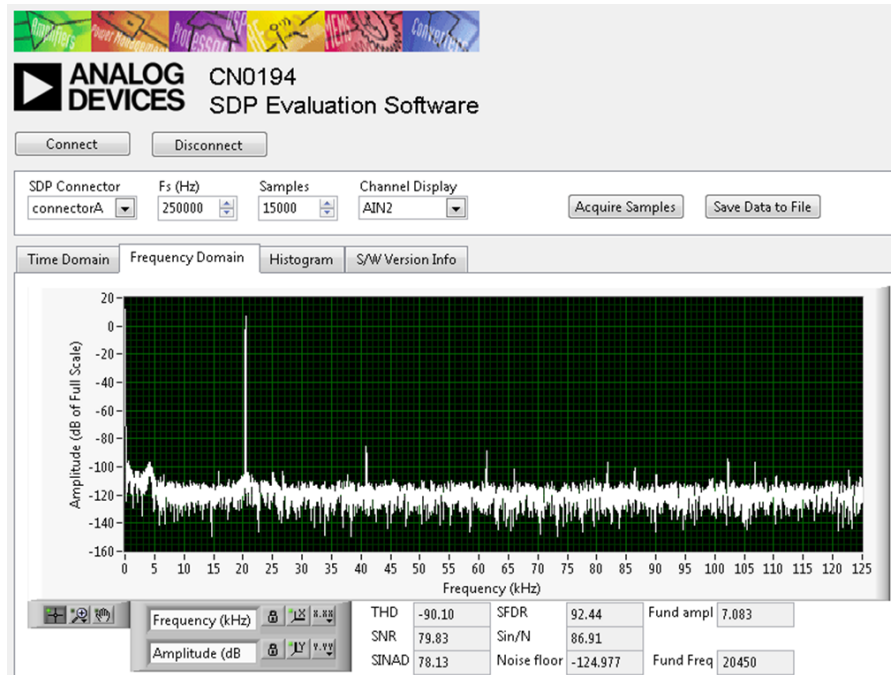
Amplifiers Power Management Processors RF MEMS Converters

ANALOG DEVICES CN0194
SDP Evaluation Software

Connect Disconnect

SDP Connector connectorA
Fs (Hz) 250000
Samples 15000
Channel Display AIN2
Acquire Samples
Save Data to File

Time Domain | Frequency Domain | Histogram | S/W Version Info

Amplitude (dB of Full Scale)
20 0 -20 -40 -60 -80 -100 -120 -140 -160
0 5 10 15 20 25 30 35 40 45 50 55 60 65 70 75 80 85 90 95 100 105 110 115 120 125
Frequency (kHz)

Frequency (kHz)
Amplitude (dB

| THD | -90.10 | SFDR | 92.44 | Fund ampl | 7.083 |
|---|---|---|---|---|---|
| SNR | 79.83 | Sin/N | 86.91 | | |
| SINAD | 78.13 | Noise floor | -124.977 | Fund Freq | 20450 |